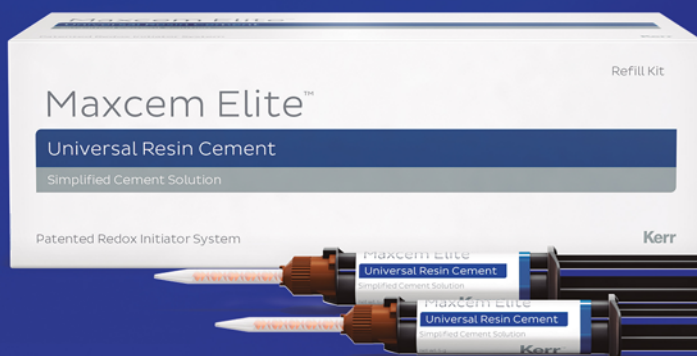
Maxcem Elite

Refill Kit

Maxcem Elite™

Universal Resin Cement

Simplified Cement Solution

Patented Redox Initiator System

Kerr

Maxcem Elite

Universal Resin Cement

Simplified Cement Solution

Maxcem Elite

Universal Resin Cement

Simplified Cement Solution

Kerr